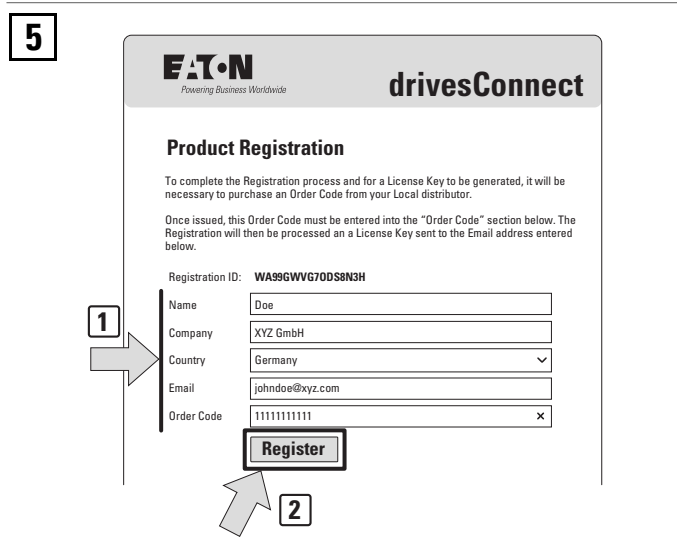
5

EATON
Powering Business Worldwide

drivesConnect

Product Registration

To complete the Registration process and for a License Key to be generated, it will be necessary to purchase an Order Code from your Local distributor.

Once issued, this Order Code must be entered into the "Order Code" section below. The Registration will then be processed an a License Key sent to the Email address entered below.

Registration ID: WA99GWVG70DS8N3H

Name Doe

Company XYZ GmbH

Country Germany

Email johndoe@xyz.com

Order Code 11111111111 ×

1

Register

2